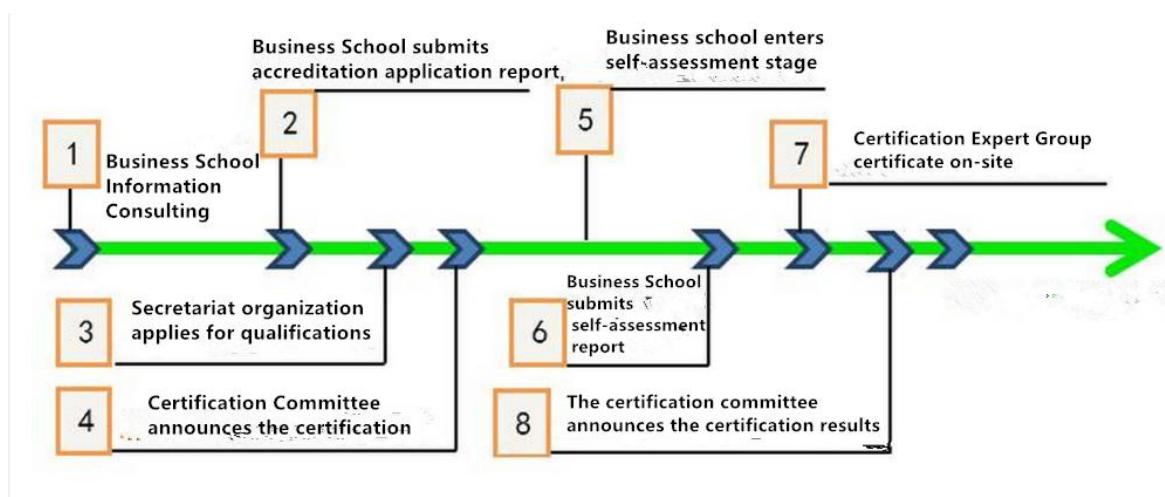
Business School submits accreditation application report,

Business school enters self-assessment stage

1 Business School Information Consulting

2

5

7 Certification Expert Group certificate on-site

3 Secretariat organization applies for qualifications

6 Business School submits self-assessment report

4 Certification Committee announces the certification

8 The certification committee announces the certification results